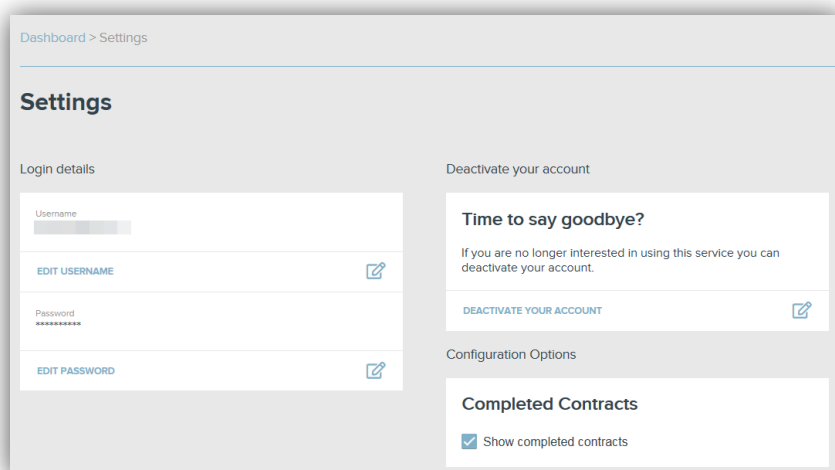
Dashboard > Settings

Settings

Login details

Username
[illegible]

EDIT USERNAME

Password
**********

EDIT PASSWORD

Deactivate your account

Time to say goodbye?

If you are no longer interested in using this service you can deactivate your account.

DEACTIVATE YOUR ACCOUNT

Configuration Options

Completed Contracts

Show completed contracts